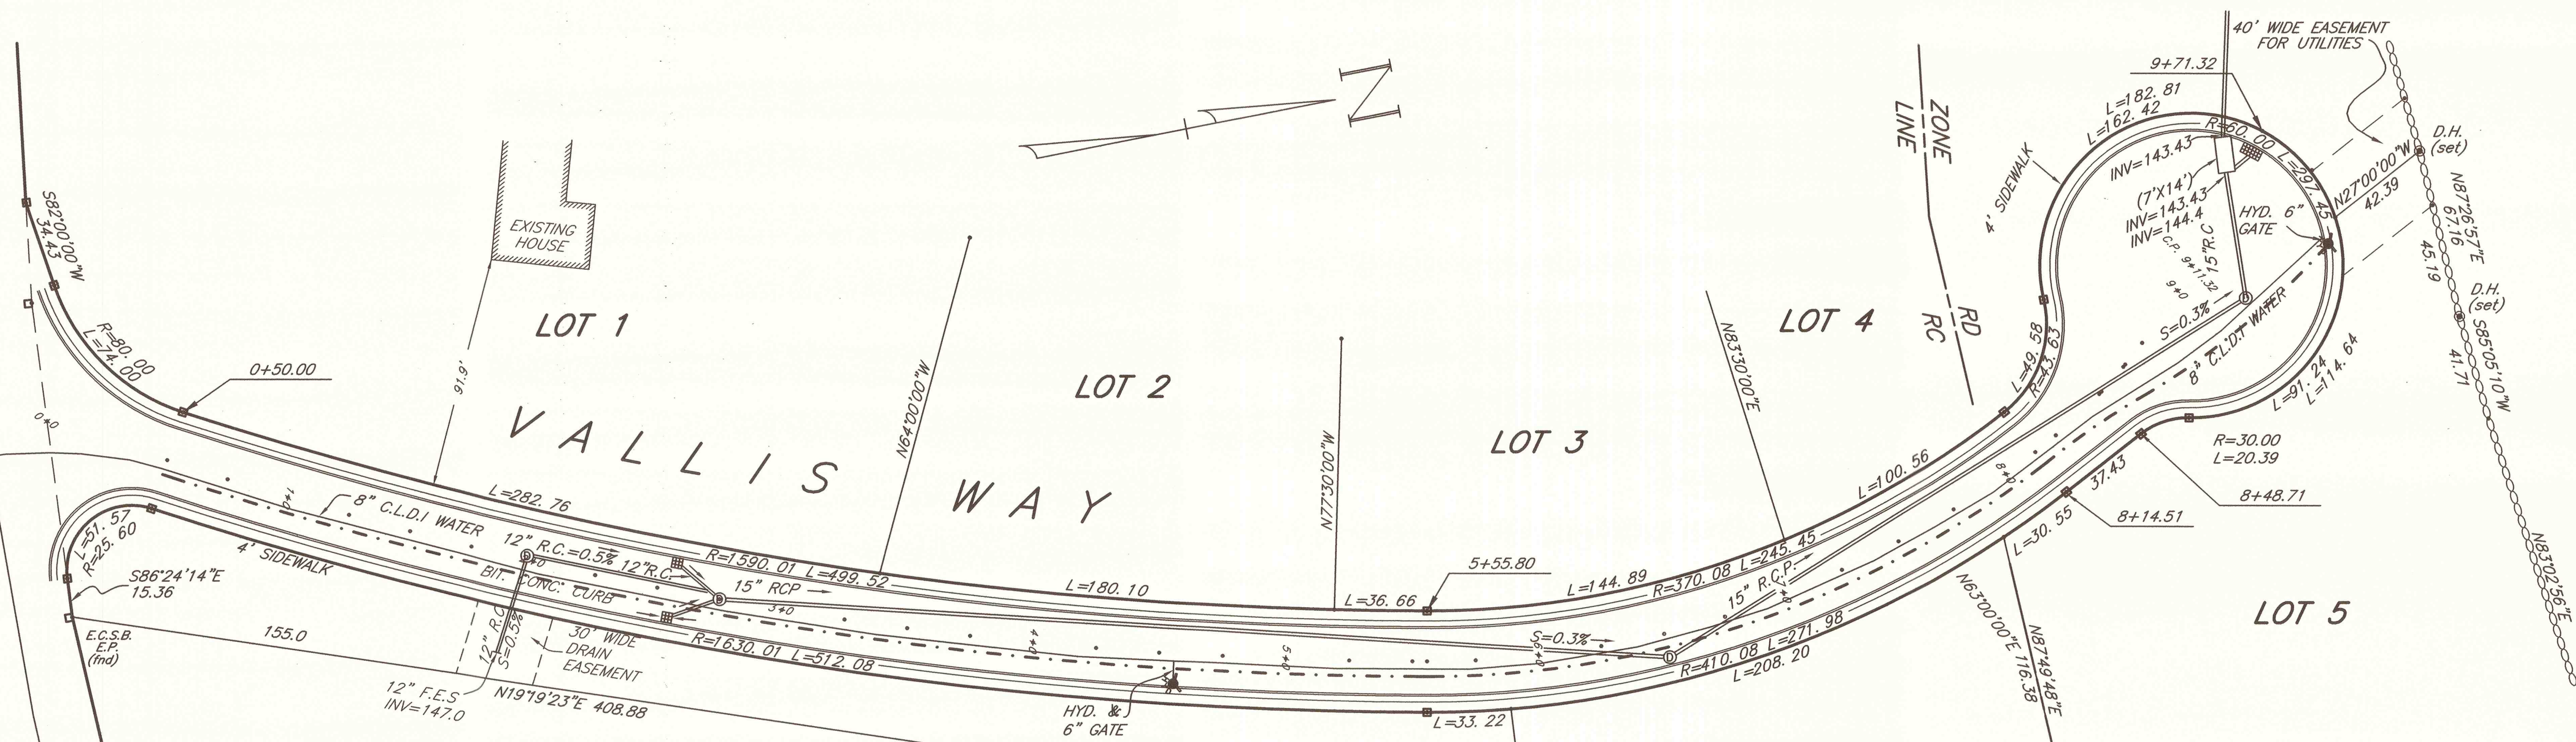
40' WIDE EASEMENT FOR UTILITIES

9+71.32

N

ZONE LINE

L=182.81
L=162.42
R=60.00 L=297.45

D.H. (set)

INV=143.43

(7'X14')
INV=143.43
INV=144.4

C.P. 9+71.32

15" R.C

HYD. 6" GATE

N27°00'00"W
42.39

N87°26'57"E
67.16

45.19

4' SIDEWALK

S82°00'00"W
34.43

EXISTING HOUSE

D.H. (set)

S85°05'10"W
41.71

LOT 1

LOT 4

RD
RC

9+0

S=0.3%

8" C.L.D.I WATER

LOT 2

N83°30'00"E

L=49.58
R=43.63

R=80.00
L=74.00

0+50.00

91.9'

N64°00'00"W

L=91.24
L=114.64

0+0

VALLIS WAY

N77°30'00"W

LOT 3

R=30.00
L=20.39

L=100.56

8+0

37.43

8+48.71

L=282.76

8+14.51

1+0

8" C.L.D.I WATER

L=30.55

L=51.57
R=25.60

12" R.C.=0.5% 12"R.C.

R=1590.01 L=499.52

L=180.10

5+55.80

L=144.89

R=370.08 L=245.45

4' SIDEWALK

BIT. CONC. CURB

15" RCP

L=36.66

15" R.C.P.

N83°02'56"E

S86°24'14"E
15.36

2+0

3+0

LOT 5

155.0

30' WIDE DRAIN EASEMENT

R=1630.01 L=512.08

S=0.3%

6+0

R=410.08 L=271.98

N63°00'00"E 116.38

E.C.S.B.
E.P.
(fnd)

12" R.C
S=0.5%

4+0

5+0

L=208.20

N87°49'48"E

12" F.E.S
INV=147.0

N19°19'23"E 408.88

HYD. & 6" GATE

L=33.22